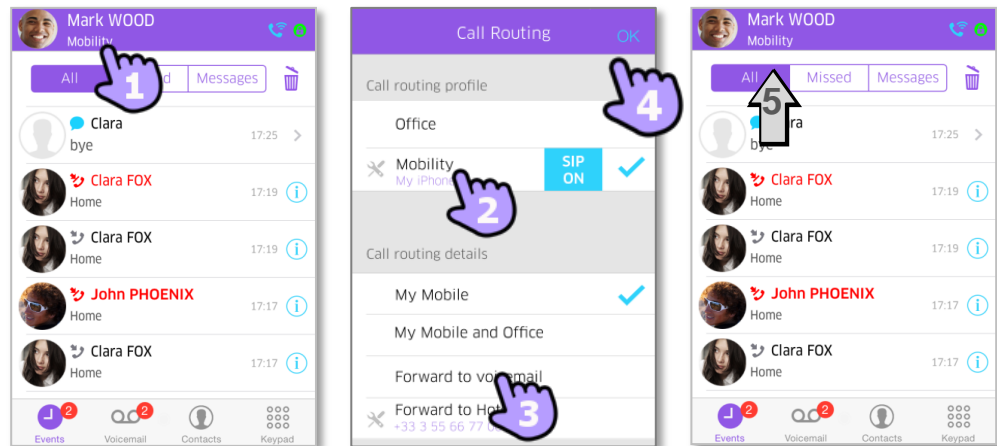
Mark WOOD
Mobility

1

All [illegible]d Messages

Clara
bye
17:25

Clara FOX
Home
17:19

Clara FOX
Home
17:19

John PHOENIX
Home
17:17

Clara FOX
Home
17:17

2 Events
2 Voicemail
Contacts
Keypad

Call Routing
OK

4

Call routing profile

Office

Mobility
My iPhon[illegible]
SIP ON

2

Call routing details

My Mobile

My Mobile and Office

Forward to voi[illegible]mail

Forward to Ho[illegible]
+33 3 55 66 77 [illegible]

3

Mark WOOD
Mobility

All Missed Messages

5

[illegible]ra
bye
17:25

Clara FOX
Home
17:19

Clara FOX
Home
17:19

John PHOENIX
Home
17:17

Clara FOX
Home
17:17

2 Events
2 Voicemail
Contacts
Keypad